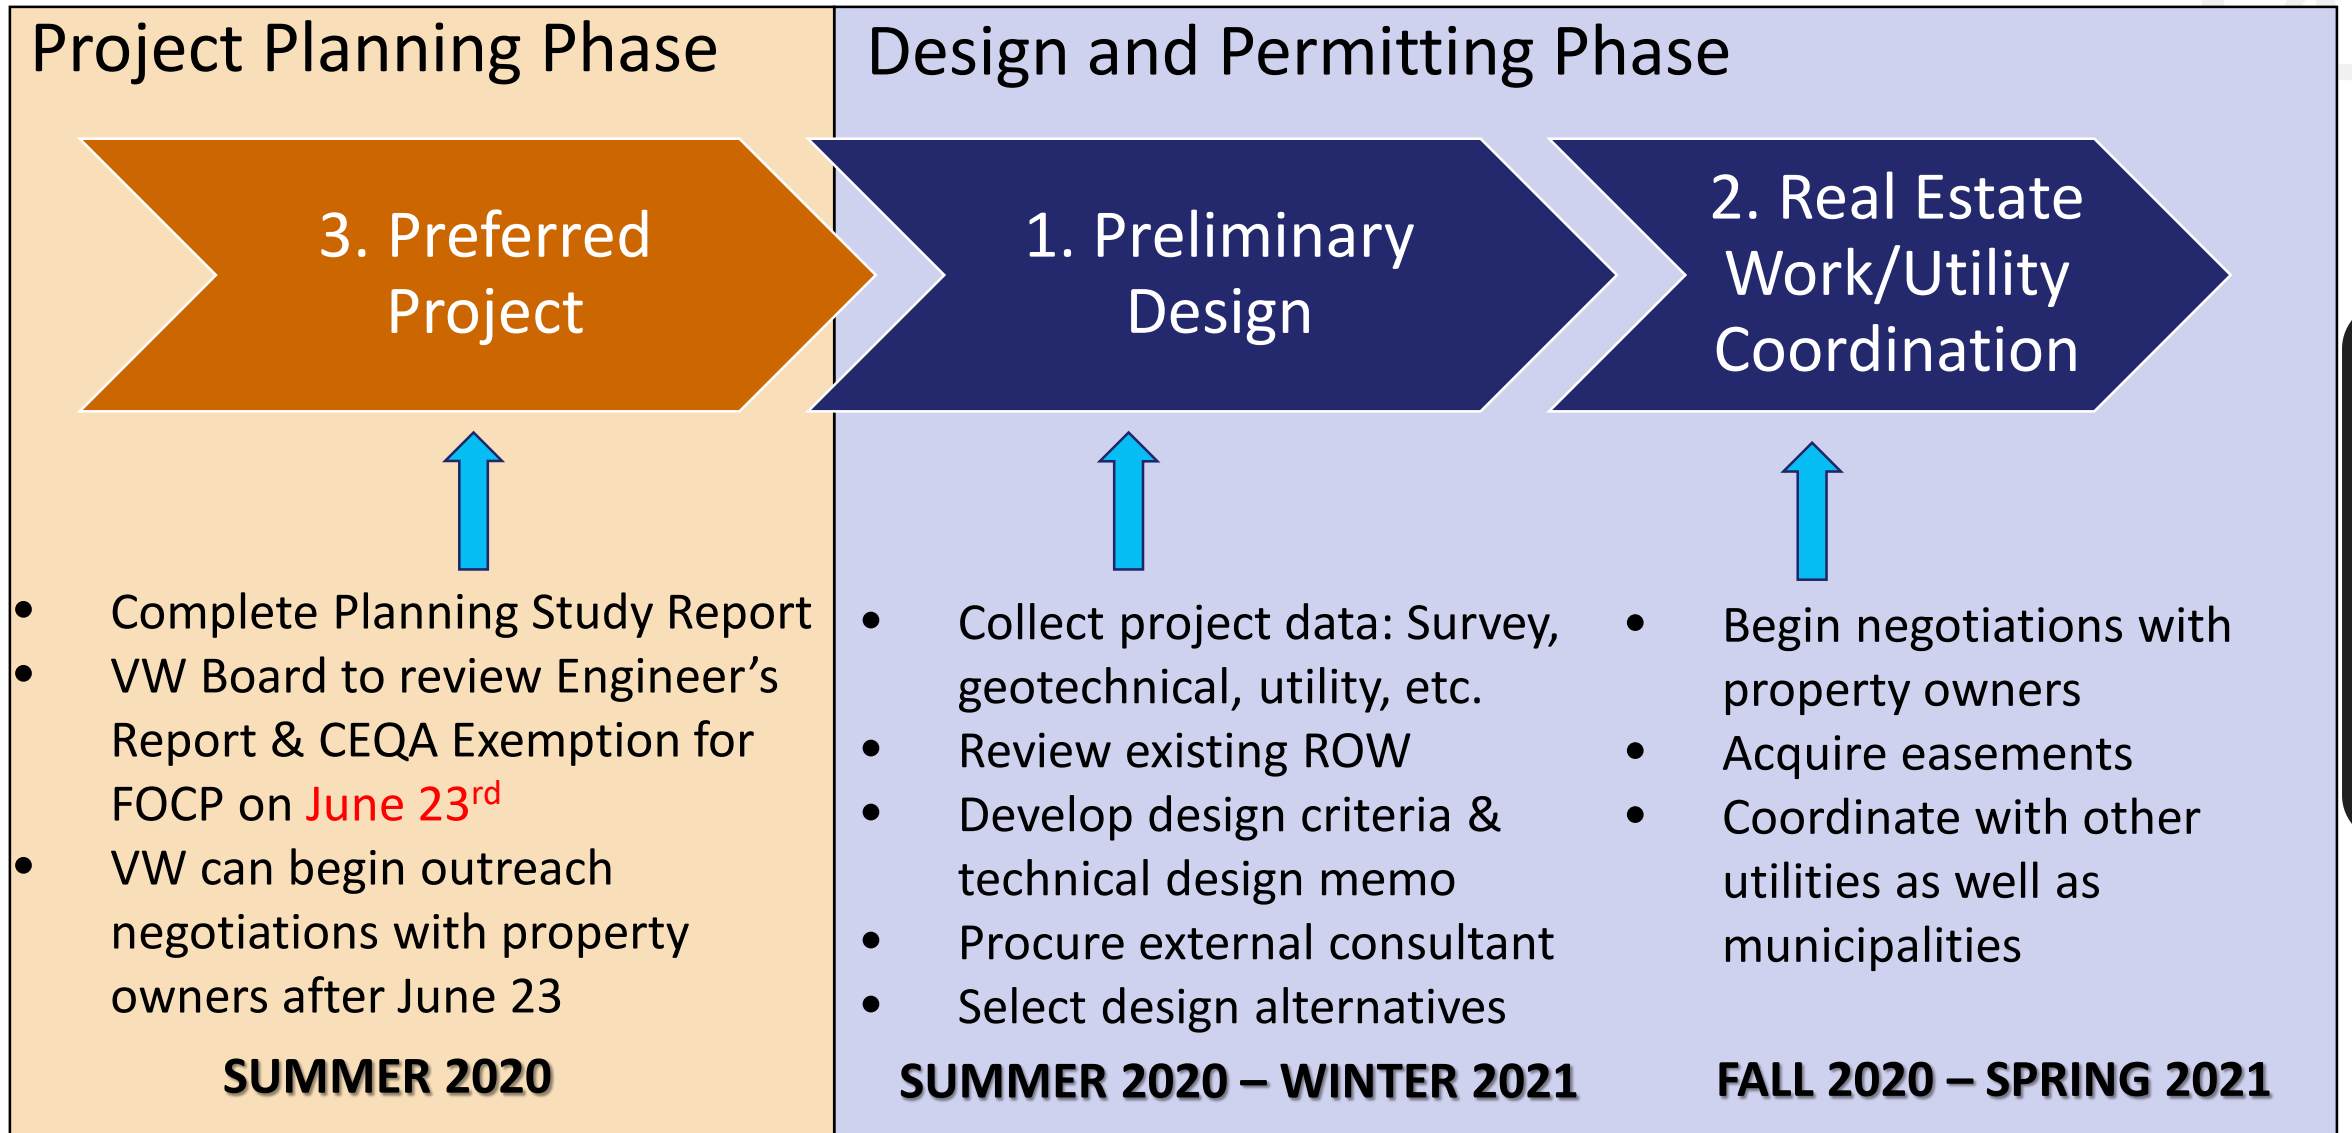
Project Planning Phase

3. Preferred Project

- Complete Planning Study Report
- VW Board to review Engineer’s Report & CEQA Exemption for FOCP on June 23$^{rd}$
- VW can begin outreach negotiations with property owners after June 23

SUMMER 2020

Design and Permitting Phase

1. Preliminary Design

2. Real Estate Work/Utility Coordination

- Collect project data: Survey, geotechnical, utility, etc.
- Review existing ROW
- Develop design criteria & technical design memo
- Procure external consultant
- Select design alternatives

SUMMER 2020 – WINTER 2021

- Begin negotiations with property owners
- Acquire easements
- Coordinate with other utilities as well as municipalities

FALL 2020 – SPRING 2021